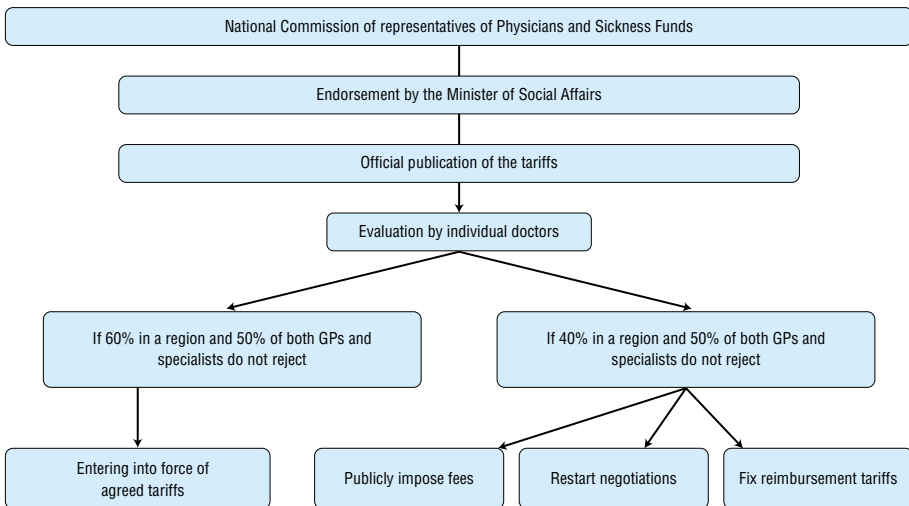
National Commission of representatives of Physicians and Sickness Funds

Endorsement by the Minister of Social Affairs

Official publication of the tariffs

Evaluation by individual doctors

If 60% in a region and 50% of both GPs and specialists do not reject

If 40% in a region and 50% of both GPs and specialists do not reject

Entering into force of agreed tariffs

Publicly impose fees

Restart negotiations

Fix reimbursement tariffs